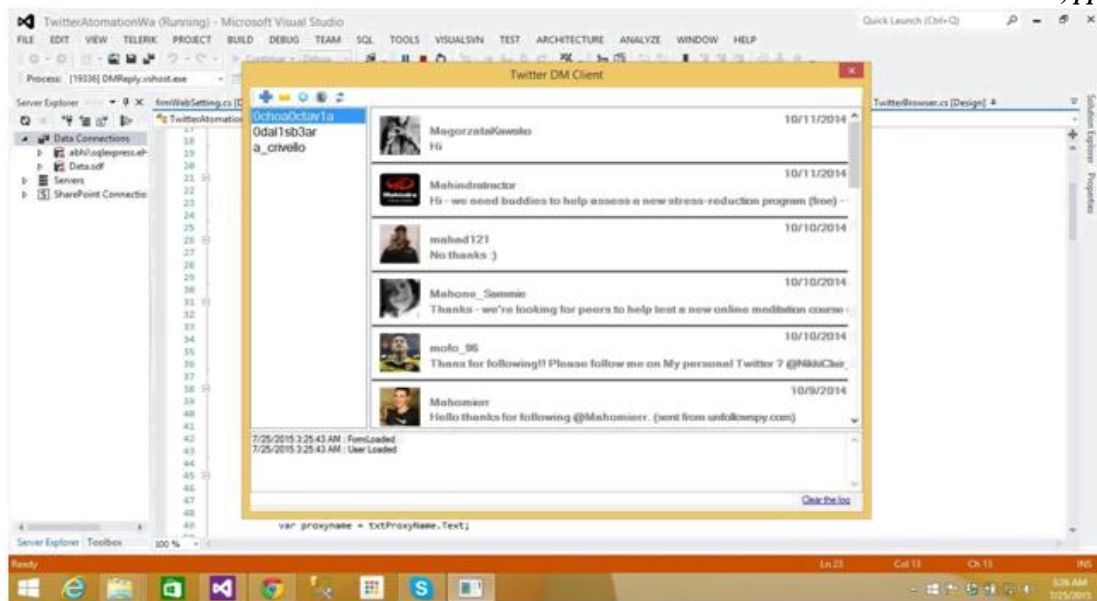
TwitterAtomationWa (Running) - Microsoft Visual Studio

FILE EDIT VIEW TELERIK PROJECT BUILD DEBUG TEAM SQL TOOLS VISUALSVN TEST ARCHITECTURE ANALYZE WINDOW HELP

Quick Launch (Ctrl+Q)

Process: [19336] DMReply.vshost.exe

Server Explorer

frmWebSetting.cs

TwitterBrowser.cs [Design]

Data Connections

abhi\sqlexpress.

Data.sdf

Servers

SharePoint Connectio

Twitter DM Client

0choa0ctav1a
0dal1sb3ar
a_crivello

MagorzataKowalo
Hi
10/11/2014

Mahindrafractor
Hi - we need buddies to help assess a new stress-reduction program (free) -
10/11/2014

mahad121
No thanks :)
10/10/2014

Mahone_Sammie
Thanks - we're looking for peers to help test a new online meditation course
10/10/2014

mofo_95
Thanx for following!! Please follow me on My personal Twitter ? @NikkiClair_
10/10/2014

Mahomierr
Hello thanks for following @Mahomierr. (sent from unfollowspy.com)
10/9/2014

7/25/2015 3:25:43 AM : FormLoaded
7/25/2015 3:25:43 AM : User Loaded

Clear the log

var proxyname = txtProxyName.Text;

Server Explorer Toolbox

100 %

Ready

Ln 23 Col 13 Ch 13 INS

3:26 AM
7/25/2015